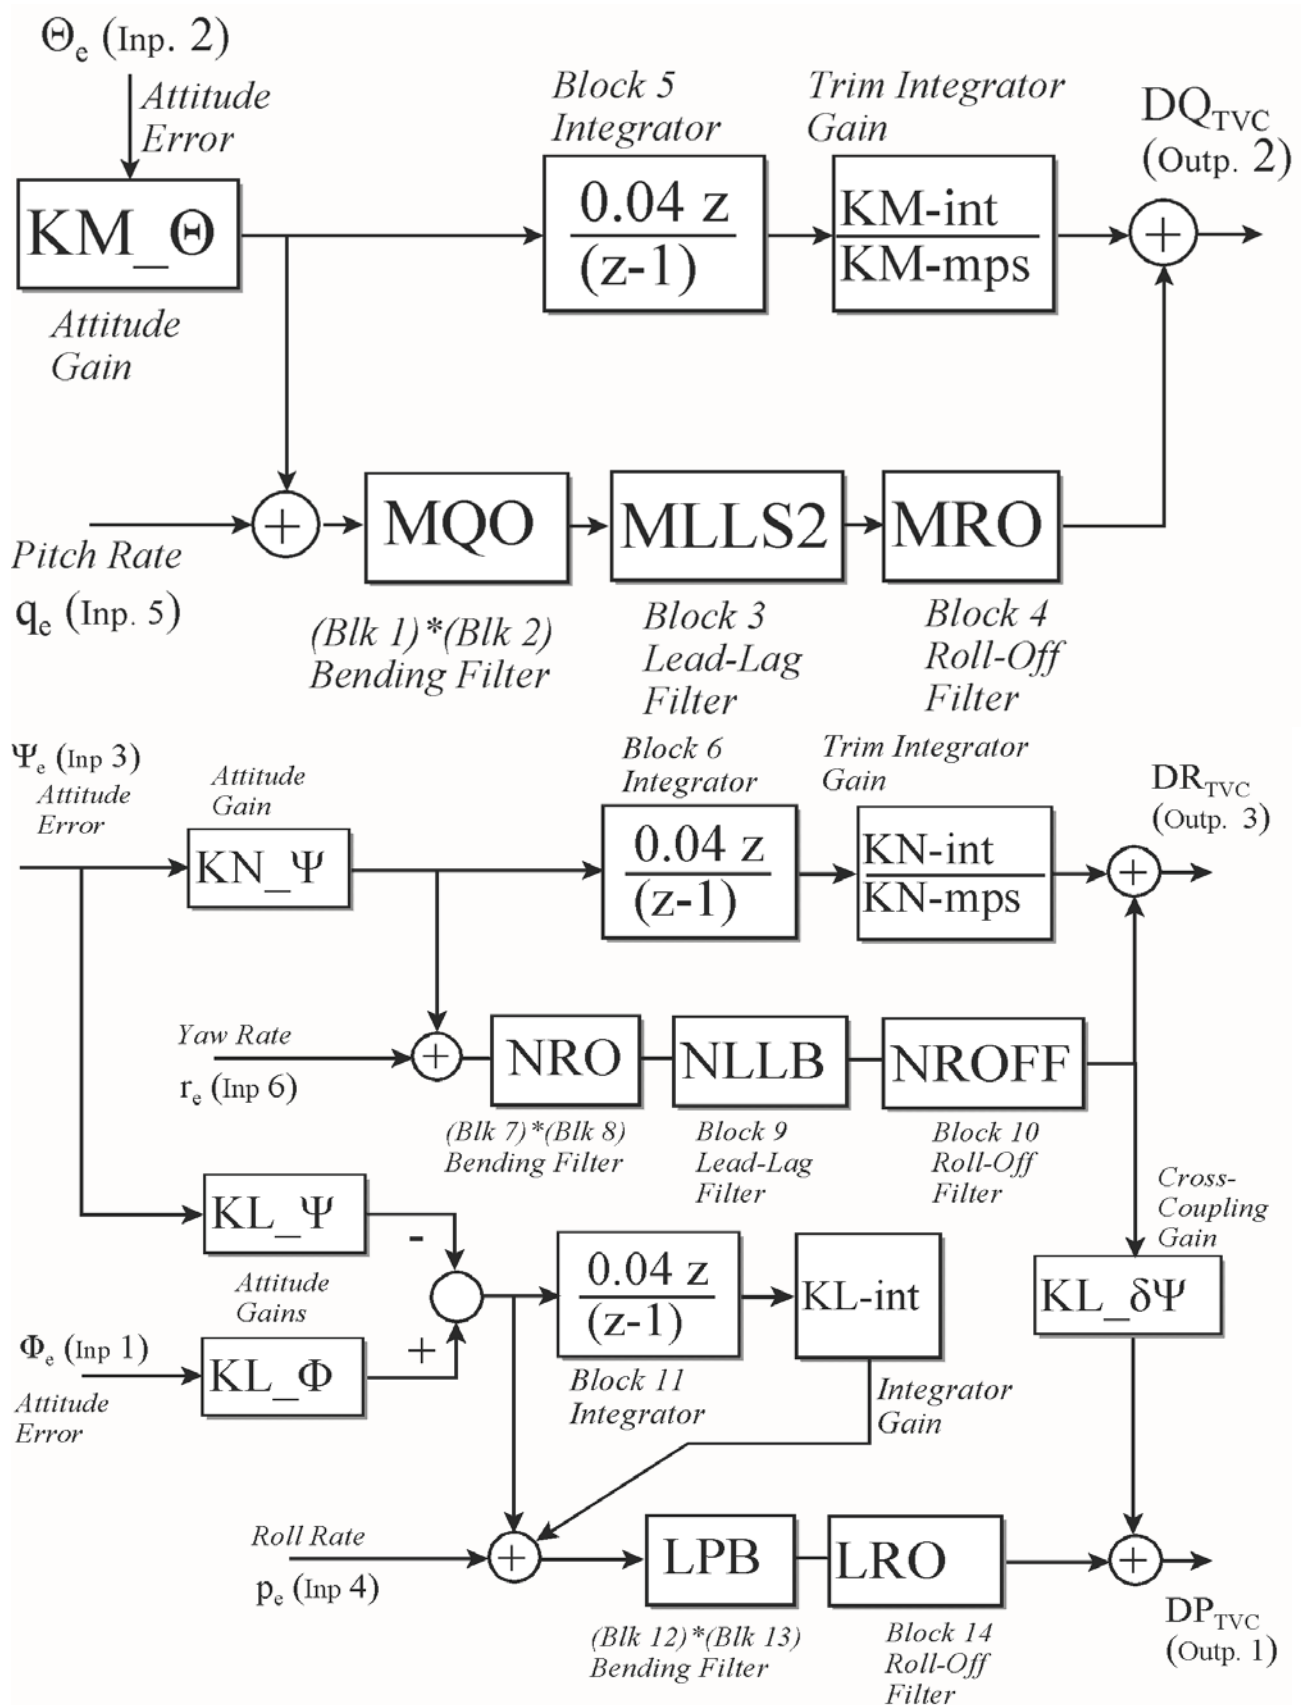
$\Theta_e$ (Inp. 2)

Attitude Error

KM_Θ

Attitude Gain

Block 5 Integrator

$\frac{0.04\ z}{(z-1)}$

Trim Integrator Gain

$\frac{KM\text{-}int}{KM\text{-}mps}$

$DQ_{TVC}$ (Outp. 2)

+

+

Pitch Rate

$q_e$ (Inp. 5)

MQO

MLLS2

MRO

(Blk 1)*(Blk 2) Bending Filter

Block 3 Lead-Lag Filter

Block 4 Roll-Off Filter

$\Psi_e$ (Inp 3)

Attitude Error

Attitude Gain

KN_Ψ

Block 6 Integrator

$\frac{0.04\ z}{(z-1)}$

Trim Integrator Gain

$\frac{KN\text{-}int}{KN\text{-}mps}$

$DR_{TVC}$ (Outp. 3)

+

Yaw Rate

$r_e$ (Inp 6)

+

NRO

NLLB

NROFF

(Blk 7)*(Blk 8) Bending Filter

Block 9 Lead-Lag Filter

Block 10 Roll-Off Filter

Cross-Coupling Gain

KL_Ψ

-

Attitude Gains

$\frac{0.04\ z}{(z-1)}$

KL-int

KL_δΨ

$\Phi_e$ (Inp 1)

Attitude Error

KL_Φ

+

Block 11 Integrator

Integrator Gain

Roll Rate

$p_e$ (Inp 4)

+

LPB

LRO

+

(Blk 12)*(Blk 13) Bending Filter

Block 14 Roll-Off Filter

$DP_{TVC}$ (Outp. 1)